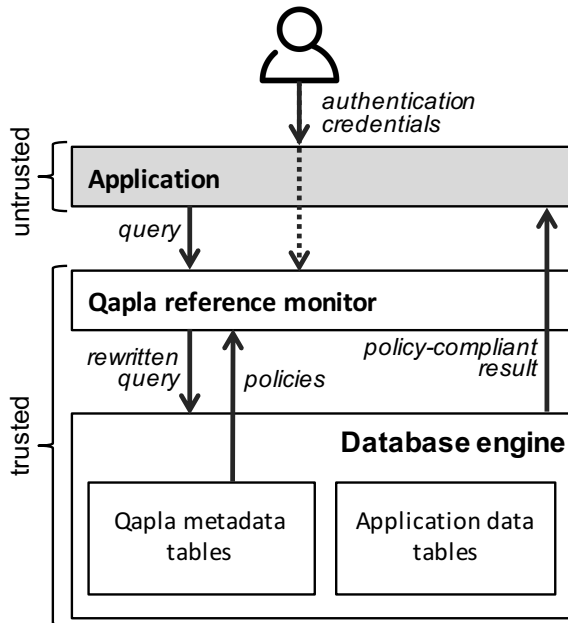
authentication credentials

untrusted

Application

query

trusted

Qapla reference monitor

rewritten query

policies

policy-compliant result

Database engine

Qapla metadata tables

Application data tables